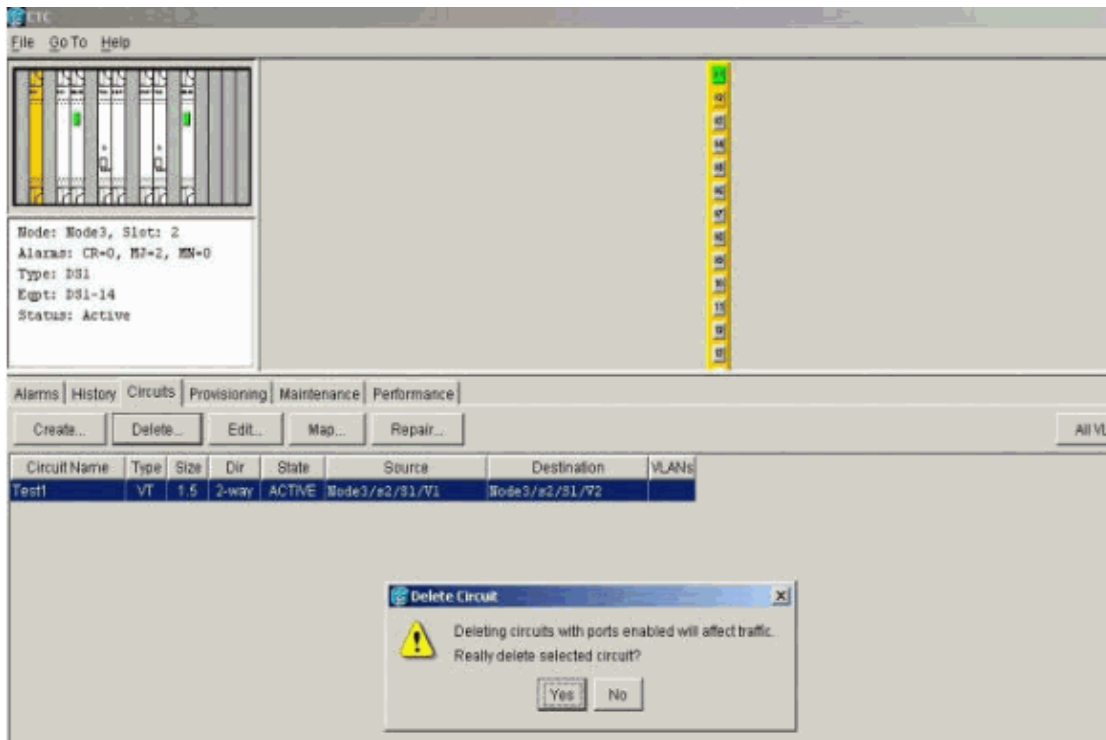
CTC

File GoTo Help

Node: Node3, Slot: 2
Alarms: CR=0, MJ=2, MN=0
Type: DS1
Eqpt: DS1-14
Status: Active

Alarms | History | Circuits | Provisioning | Maintenance | Performance

Create... Delete... Edit... Map... Repair...

All VL

| Circuit Name | Type | Size | Dir | State | Source | Destination | VLANs |
|---|---|---|---|---|---|---|---|
| Test1 | VT | 1.5 | 2-way | ACTIVE | Node3/s2/S1/V1 | Node3/s2/S1/V2 | |

Delete Circuit

Deleting circuits with ports enabled will affect traffic.
Really delete selected circuit?

Yes No